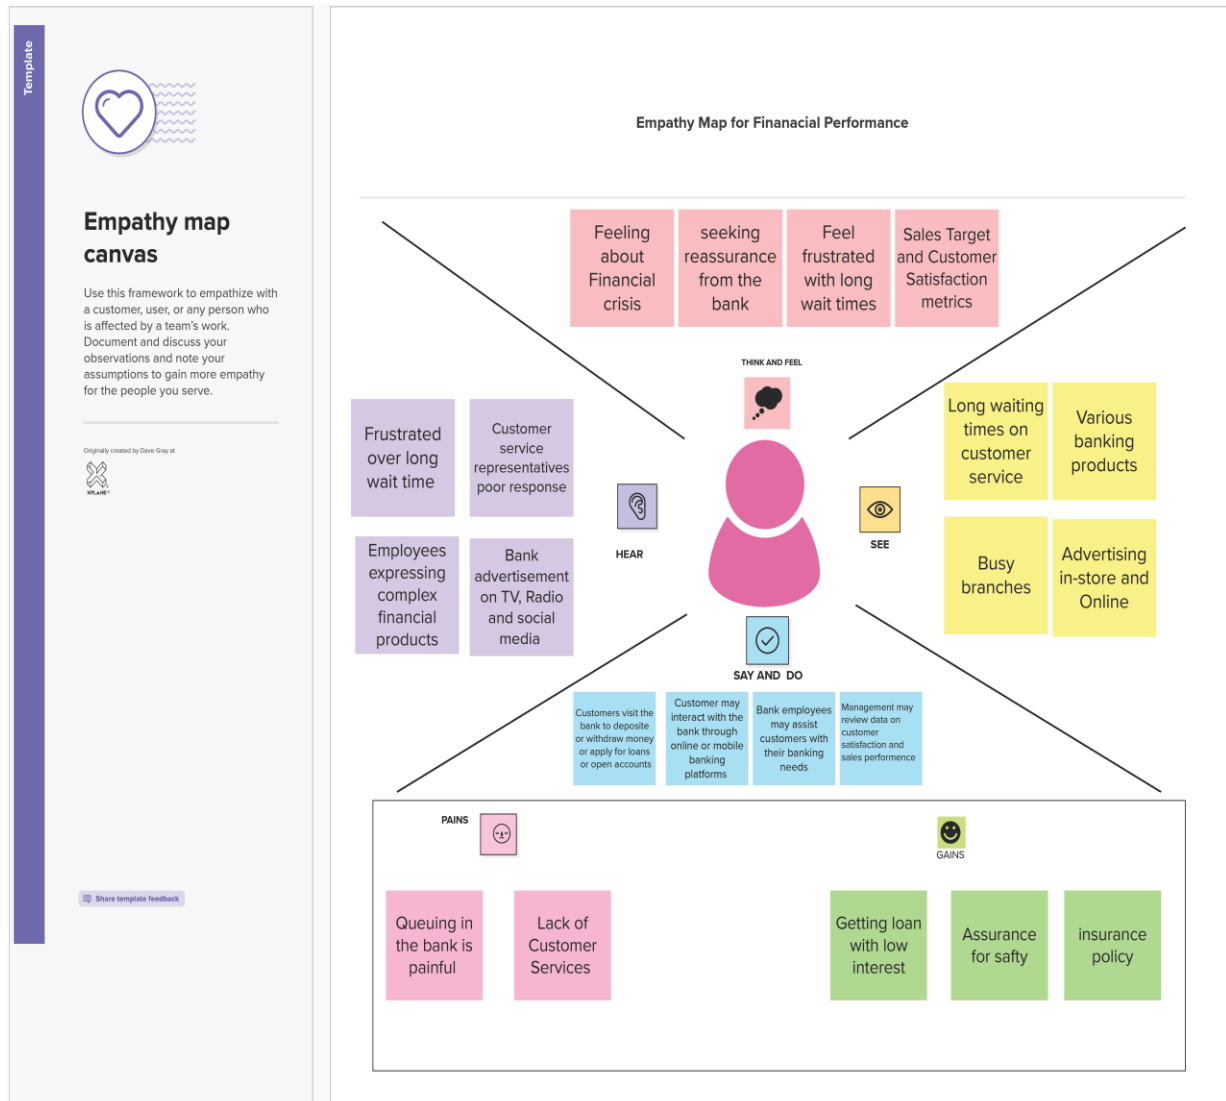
Template

Empathy map canvas

Use this framework to empathize with a customer, user, or any person who is affected by a team's work. Document and discuss your observations and note your assumptions to gain more empathy for the people you serve.

Originally created by Dave Gray at

XPLANE

Share template feedback

Empathy Map for Finanacial Performance

Feeling about Financial crisis

seeking reassurance from the bank

Feel frustrated with long wait times

Sales Target and Customer Satisfaction metrics

THINK AND FEEL

Frustrated over long wait time

Customer service representatives poor response

Employees expressing complex financial products

Bank advertisement on TV, Radio and social media

HEAR

Long waiting times on customer service

Various banking products

Busy branches

Advertising in-store and Online

SEE

SAY AND DO

Customers visit the bank to deposite or withdraw money or apply for loans or open accounts

Customer may interact with the bank through online or mobile banking platforms

Bank employees may assist customers with their banking needs

Management may review data on customer satisfaction and sales performence

PAINS

Queuing in the bank is painful

Lack of Customer Services

GAINS

Getting loan with low interest

Assurance for safty

insurance policy